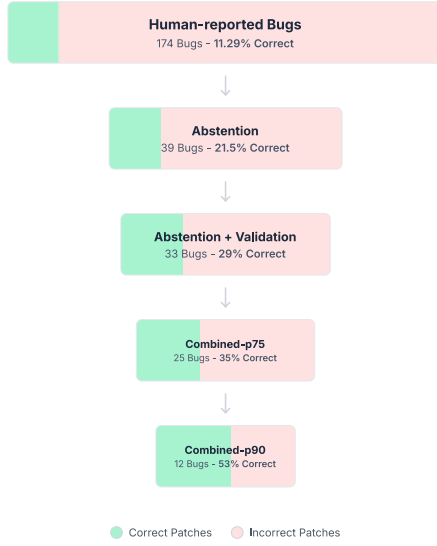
Human-reported Bugs
174 Bugs - 11.29% Correct

Abstention
39 Bugs - 21.5% Correct

Abstention + Validation
33 Bugs - 29% Correct

Combined-p75
25 Bugs - 35% Correct

Combined-p90
12 Bugs - 53% Correct

Correct Patches
Incorrect Patches